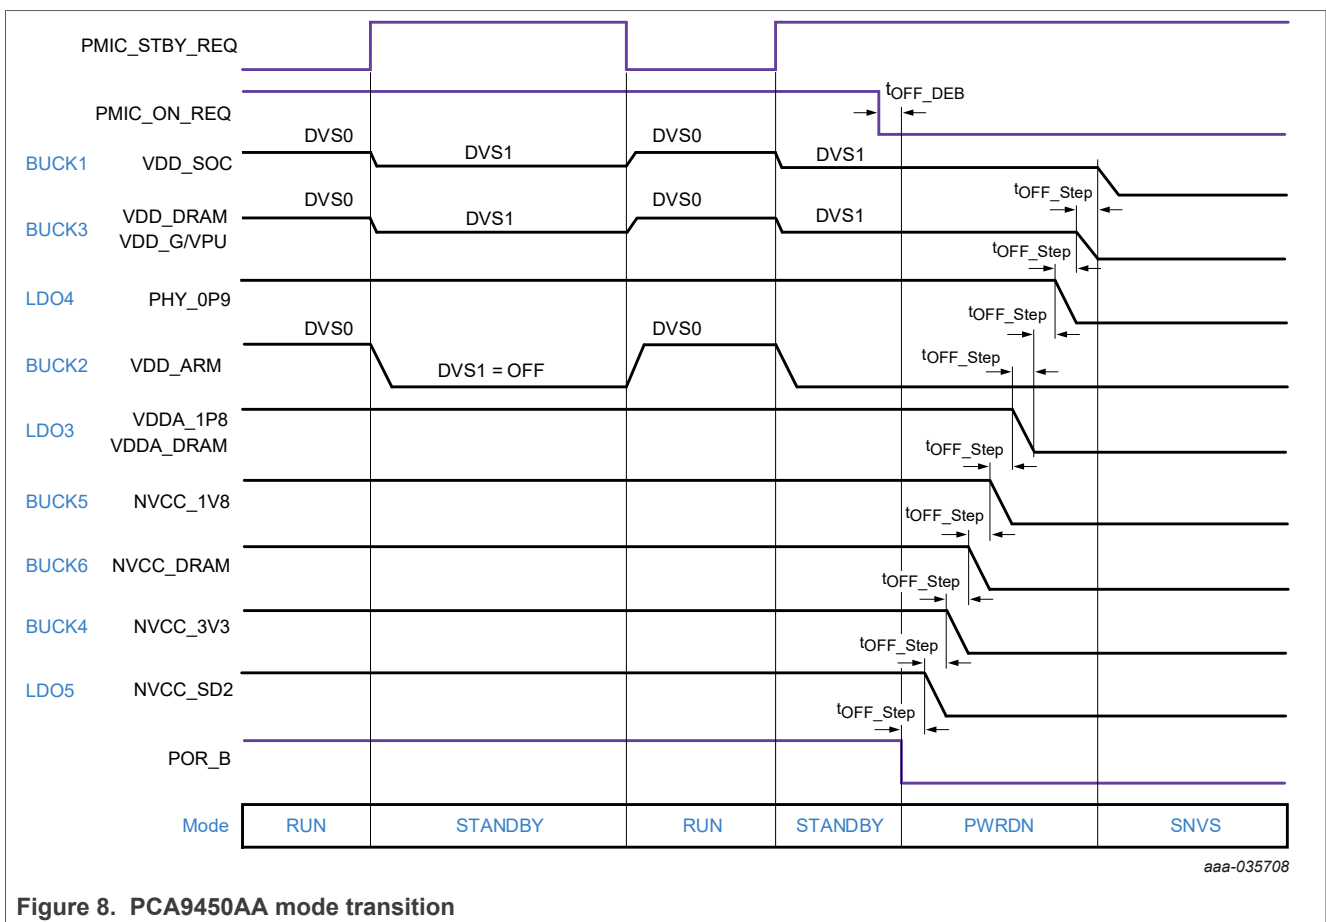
PMIC_STBY_REQ

PMIC_ON_REQ

$t_{OFF\_DEB}$

BUCK1 VDD_SOC

DVS0 DVS1 DVS0 DVS1

$t_{OFF\_Step}$

BUCK3 VDD_DRAM VDD_G/VPU

DVS0 DVS1 DVS0 DVS1

$t_{OFF\_Step}$

LDO4 PHY_0P9

$t_{OFF\_Step}$

BUCK2 VDD_ARM

DVS0 DVS1 = OFF DVS0

$t_{OFF\_Step}$

LDO3 VDDA_1P8 VDDA_DRAM

$t_{OFF\_Step}$

BUCK5 NVCC_1V8

$t_{OFF\_Step}$

BUCK6 NVCC_DRAM

$t_{OFF\_Step}$

BUCK4 NVCC_3V3

$t_{OFF\_Step}$

LDO5 NVCC_SD2

$t_{OFF\_Step}$

POR_B

| Mode | RUN | STANDBY | RUN | STANDBY | PWRDN | SNVS |
|---|---|---|---|---|---|---|

aaa-035708

Figure 8. PCA9450AA mode transition